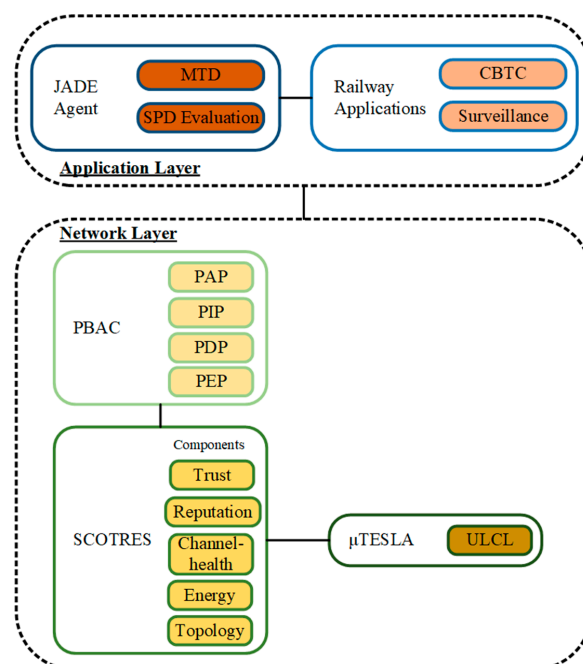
JADE Agent
MTD
SPD Evaluation
Railway Applications
CBTC
Surveillance
Application Layer

Network Layer
PBAC
PAP
PIP
PDP
PEP

SCOTRES
Components
Trust
Reputation
Channel-health
Energy
Topology

μTESLA
ULCL